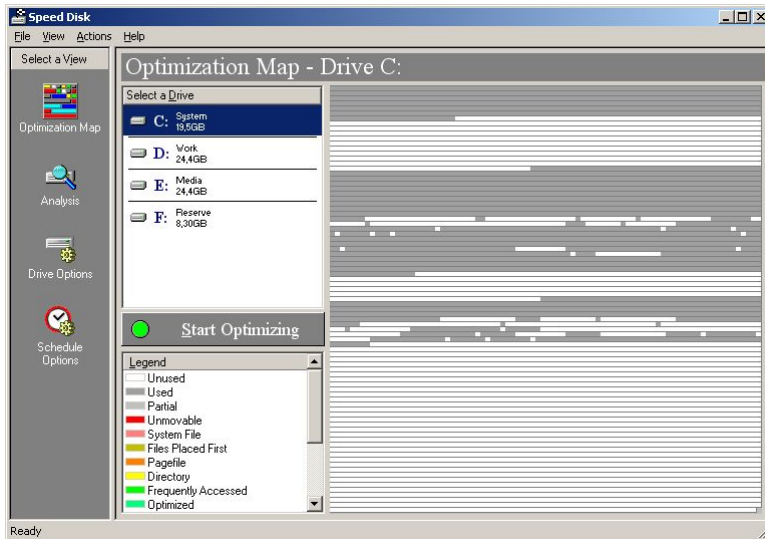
Speed Disk

File View Actions Help

Select a View

Optimization Map

Analysis

Drive Options

Schedule Options

Optimization Map - Drive C:

Select a Drive

C: System 19,5GB

D: Work 24,4GB

E: Media 24,4GB

F: Reserve 8,30GB

Start Optimizing

Legend

Unused
Used
Partial
Unmovable
System File
Files Placed First
Pagefile
Directory
Frequently Accessed
Optimized

Ready